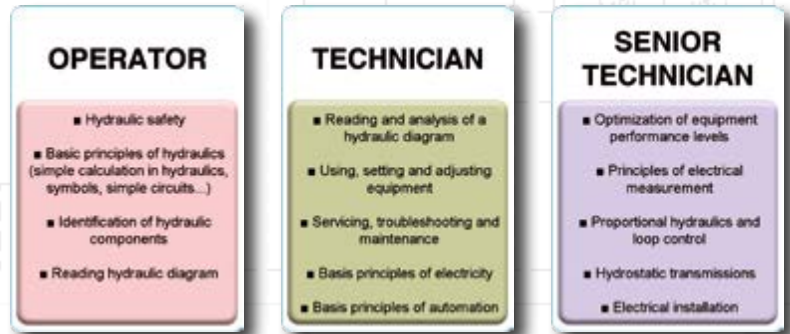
OPERATOR

▪ Hydraulic safety

▪ Basic principles of hydraulics (simple calculation in hydraulics, symbols, simple circuits...)

▪ Identification of hydraulic components

▪ Reading hydraulic diagram

TECHNICIAN

▪ Reading and analysis of a hydraulic diagram

▪ Using, setting and adjusting equipment

▪ Servicing, troubleshooting and maintenance

▪ Basis principles of electricity

▪ Basis principles of automation

SENIOR TECHNICIAN

▪ Optimization of equipment performance levels

▪ Principles of electrical measurement

▪ Proportional hydraulics and loop control

▪ Hydrostatic transmissions

▪ Electrical installation